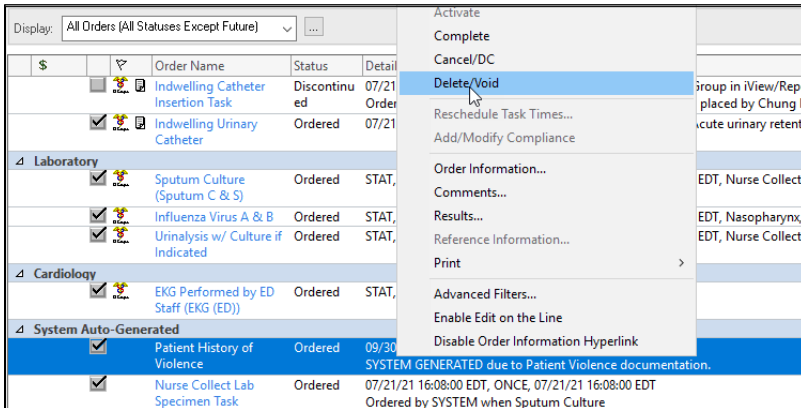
Display: All Orders (All Statuses Except Future) ...

| $ | | Order Name | Status | Details |
|---|---|---|---|---|
| | | Indwelling Catheter Insertion Task | Discontinued | 07/21 Order... Group in iView/Rep... placed by Chung I... |
| | | Indwelling Urinary Catheter | Ordered | 07/21 ... acute urinary retent... |

Laboratory

| | | | | |
|---|---|---|---|---|
| | | Sputum Culture (Sputum C & S) | Ordered | STAT, ... EDT, Nurse Collect... |
| | | Influenza Virus A & B | Ordered | STAT, ... EDT, Nasopharynx,... |
| | | Urinalysis w/ Culture if Indicated | Ordered | STAT, ... EDT, Nurse Collect... |

Cardiology

| | | | | |
|---|---|---|---|---|
| | | EKG Performed by ED Staff (EKG (ED)) | Ordered | STAT, ... |

System Auto-Generated

| | | | | |
|---|---|---|---|---|
| | | Patient History of Violence | Ordered | 09/30... SYSTEM GENERATED due to Patient Violence documentation. |
| | | Nurse Collect Lab Specimen Task | Ordered | 07/21/21 16:08:00 EDT, ONCE, 07/21/21 16:08:00 EDT Ordered by SYSTEM when Sputum Culture |

Activate
Complete
Cancel/DC
Delete/Void
Reschedule Task Times...
Add/Modify Compliance
Order Information...
Comments...
Results...
Reference Information...
Print
Advanced Filters...
Enable Edit on the Line
Disable Order Information Hyperlink